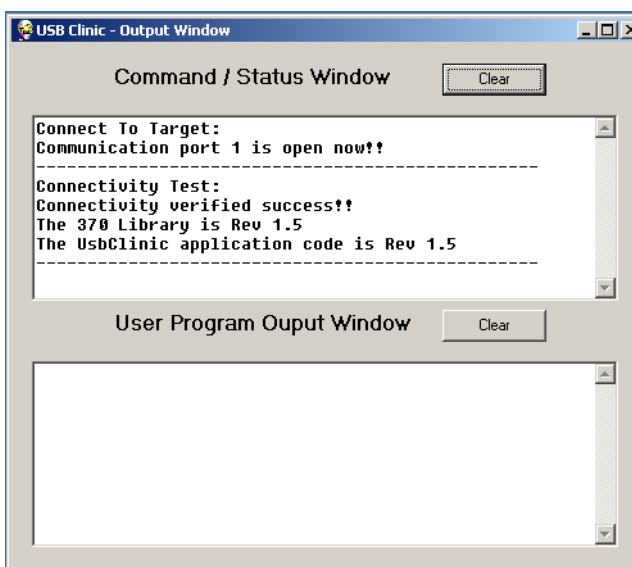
USB Clinic - Output Window

Command / Status Window

Clear

Connect To Target:
Communication port 1 is open now!!
-----------------------------------------------
Connectivity Test:
Connectivity verified success!!
The 370 Library is Rev 1.5
The UsbClinic application code is Rev 1.5
-----------------------------------------------

User Program Ouput Window

Clear